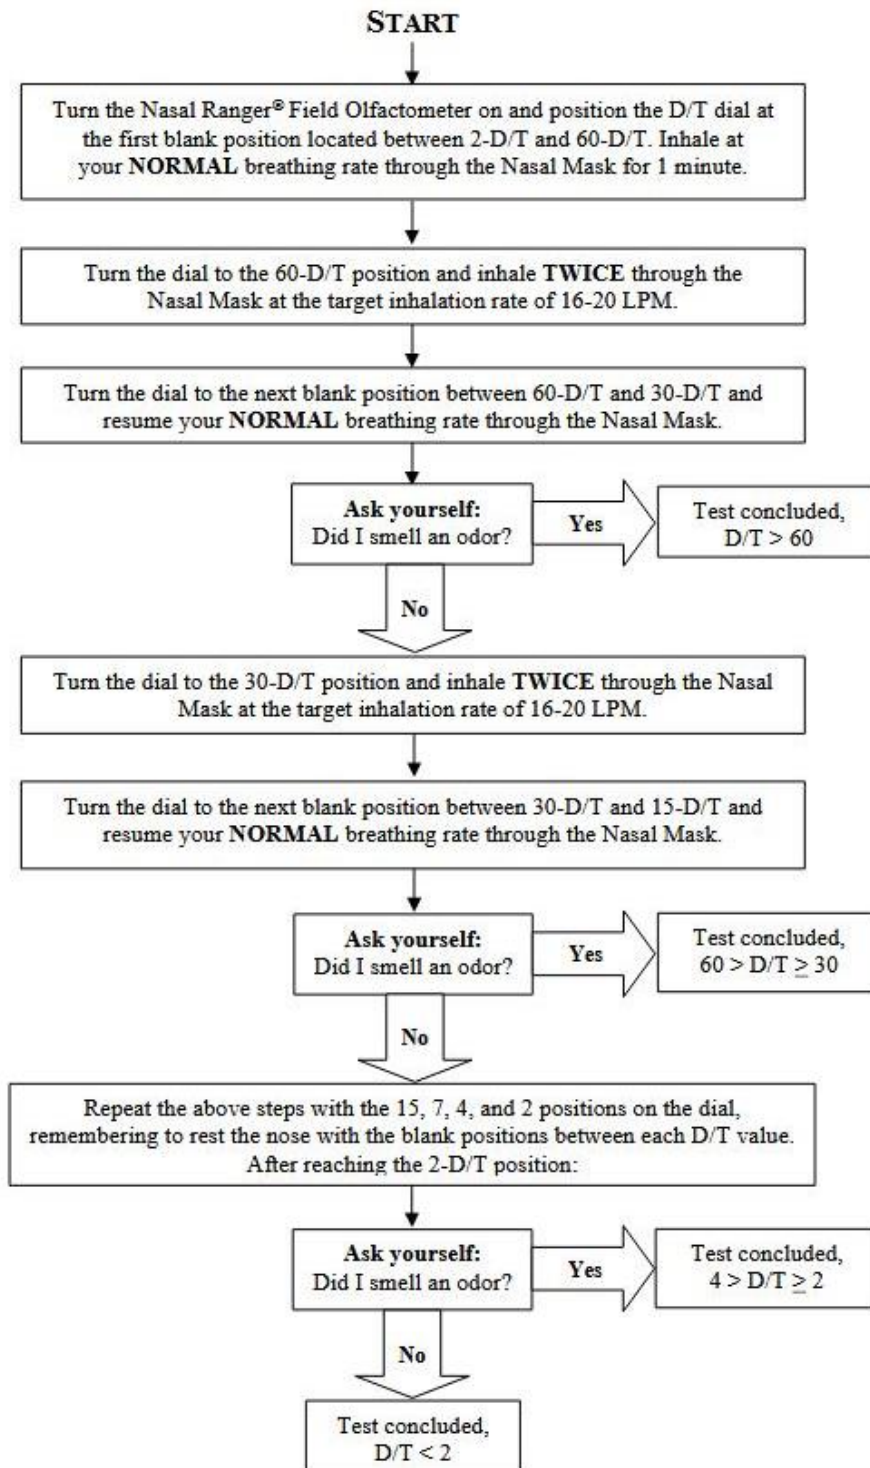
START

Turn the Nasal Ranger® Field Olfactometer on and position the D/T dial at the first blank position located between 2-D/T and 60-D/T. Inhale at your **NORMAL** breathing rate through the Nasal Mask for 1 minute.

Turn the dial to the 60-D/T position and inhale **TWICE** through the Nasal Mask at the target inhalation rate of 16-20 LPM.

Turn the dial to the next blank position between 60-D/T and 30-D/T and resume your **NORMAL** breathing rate through the Nasal Mask.

**Ask yourself:** Did I smell an odor?

Yes

Test concluded, D/T > 60

No

Turn the dial to the 30-D/T position and inhale **TWICE** through the Nasal Mask at the target inhalation rate of 16-20 LPM.

Turn the dial to the next blank position between 30-D/T and 15-D/T and resume your **NORMAL** breathing rate through the Nasal Mask.

**Ask yourself:** Did I smell an odor?

Yes

Test concluded, $60 > D/T \geq 30$

No

Repeat the above steps with the 15, 7, 4, and 2 positions on the dial, remembering to rest the nose with the blank positions between each D/T value. After reaching the 2-D/T position:

**Ask yourself:** Did I smell an odor?

Yes

Test concluded, $4 > D/T \geq 2$

No

Test concluded, D/T < 2